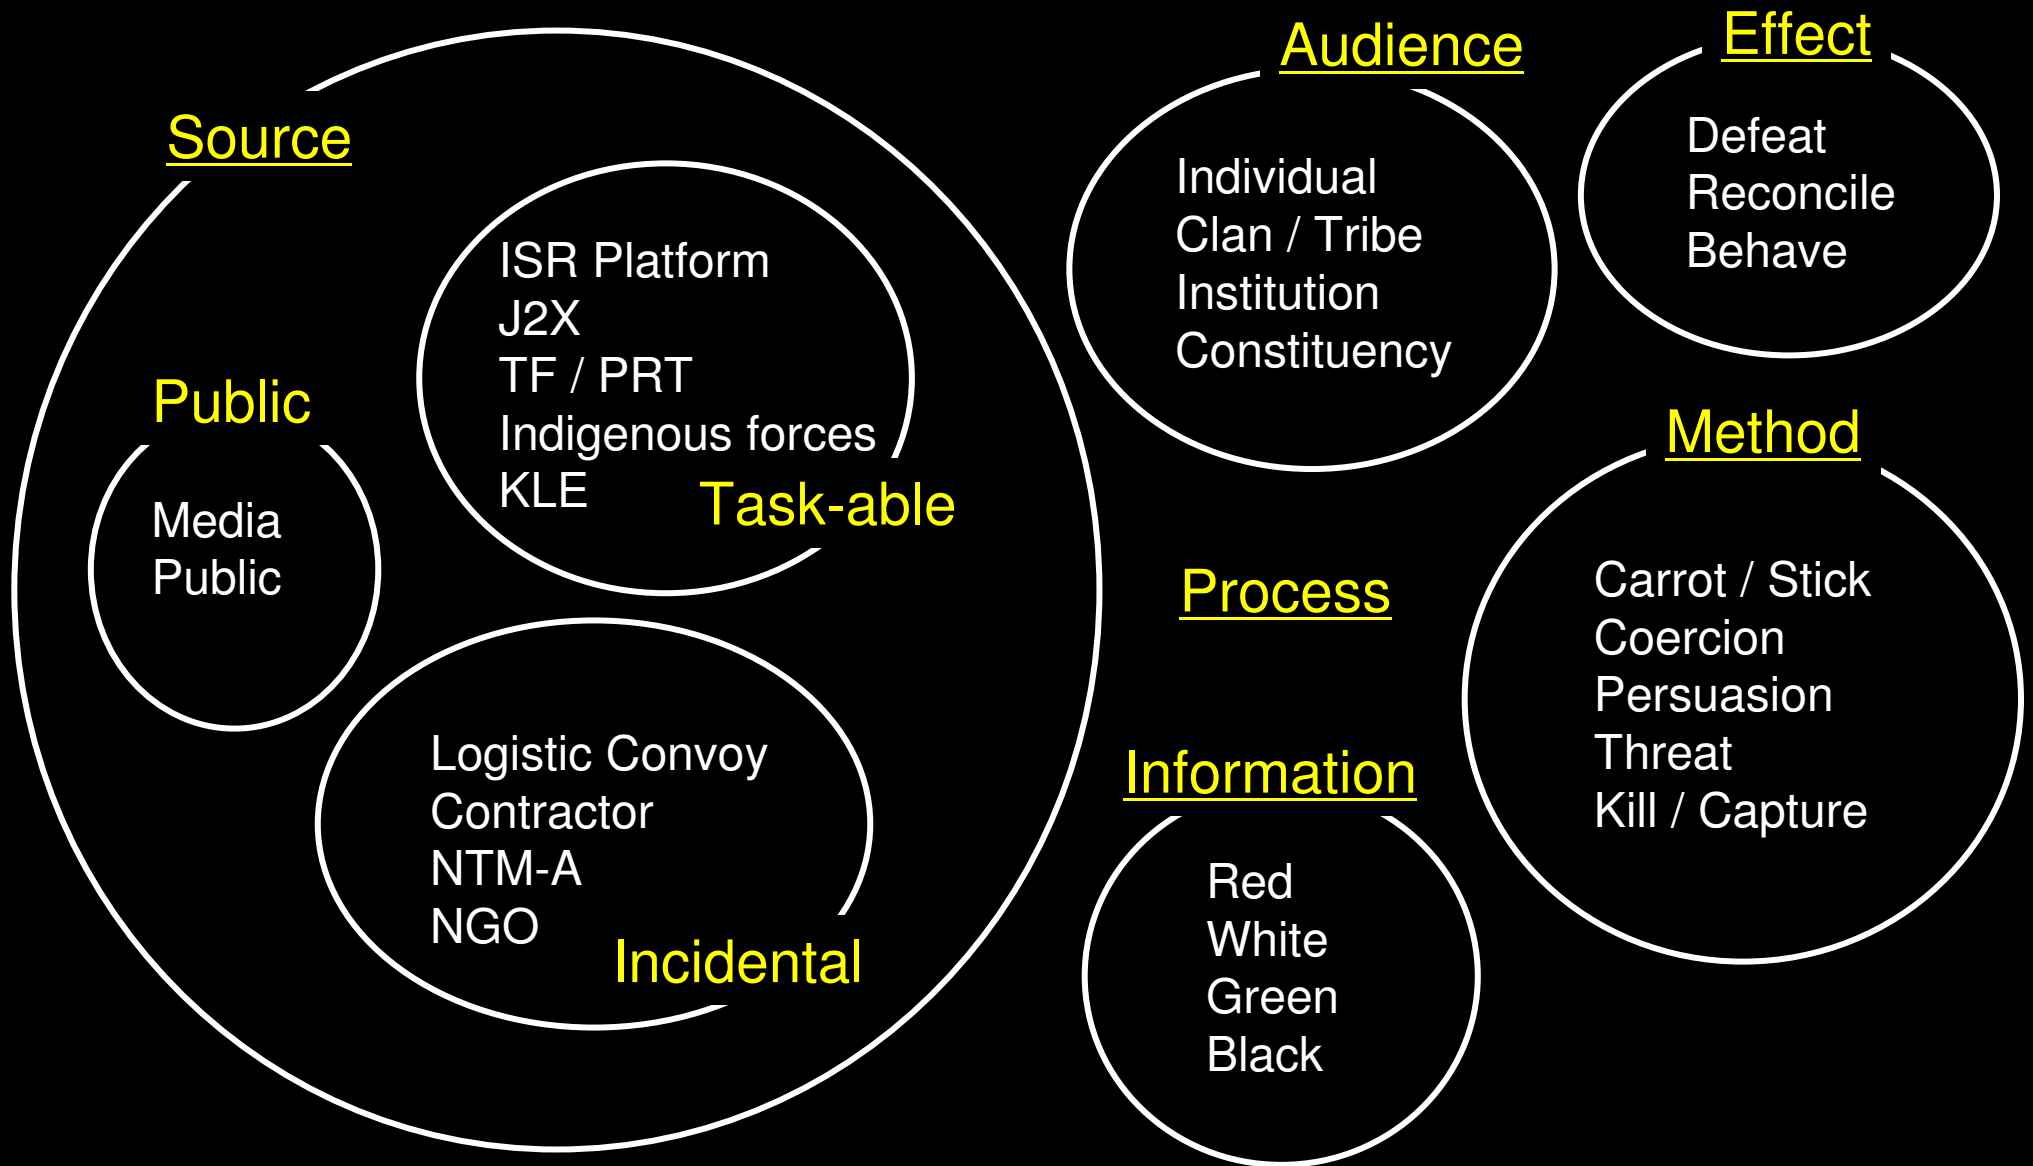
Source

ISR Platform
J2X
TF / PRT
Indigenous forces
KLE

Task-able

Public

Media
Public

Logistic Convoy
Contractor
NTM-A
NGO

Incidental

Audience

Individual
Clan / Tribe
Institution
Constituency

Effect

Defeat
Reconcile
Behave

Process

Method

Carrot / Stick
Coercion
Persuasion
Threat
Kill / Capture

Information

Red
White
Green
Black